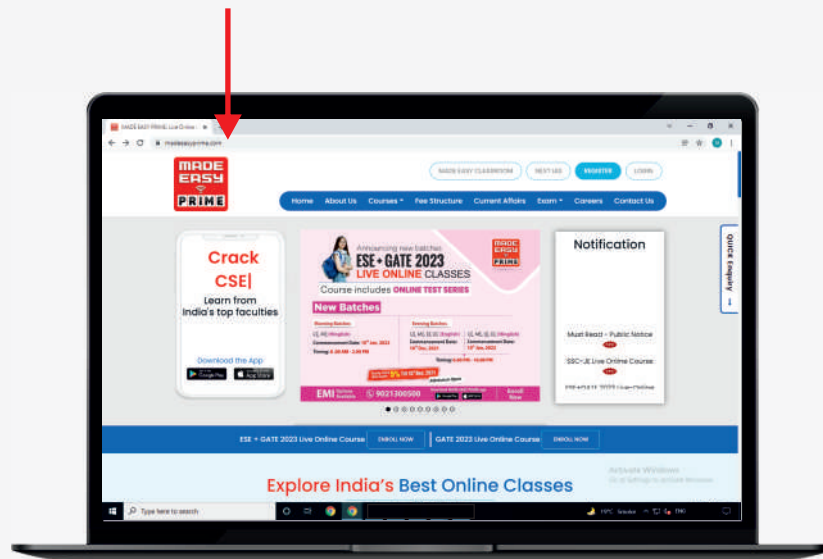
MADE EASY PRIME: Live Online

madeeasyprime.com

MADE EASY PRIME

MADE EASY CLASSROOM | NEST LIVE | REGISTER | LOGIN

Home | About Us | Courses | Fee Structure | Current Affairs | Exam | Careers | Contact Us

Crack CSE|

Learn from India's top faculties

Download the App

Announcing new batches

ESE + GATE 2023 LIVE ONLINE CLASSES

Course includes ONLINE TEST SERIES

New Batches

EMI

9021300500

Enroll Now

Notification

Must Read - Public Notice

SSC-JE Live Online Course

QUICK Enquiry

ESE + GATE 2023 Live Online Course | ENROLL NOW | GATE 2023 Live Online Course | ENROLL NOW

Explore India's Best Online Classes

Activate Windows

Type here to search